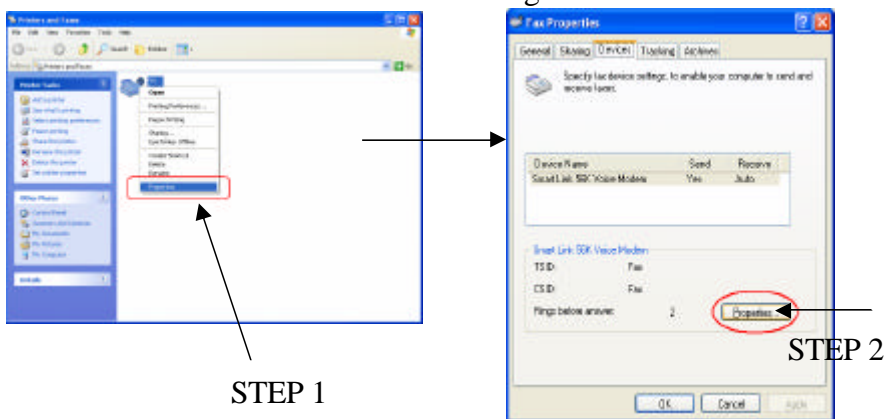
Printers and Faxes
File Edit View Favorites Tools Help
Back Search Folders
Address Printers and Faxes
Printer Tasks
Other Places
Details
Open
Printing Preferences...
Pause Printing
Sharing...
Use Printer Offline
Create Shortcut
Delete
Rename
Properties

Fax Properties
General Sharing Devices Tracking Archives
Specify fax device settings, to enable your computer to send and receive faxes.

| Device Name | Send | Receive |
|---|---|---|
| Smart Link 56K Voice Modem | Yes | Auto |

Smart Link 56K Voice Modem
TSID: Fax
CSID: Fax
Rings before answer: 2
Properties
OK Cancel Apply

STEP 1

STEP 2